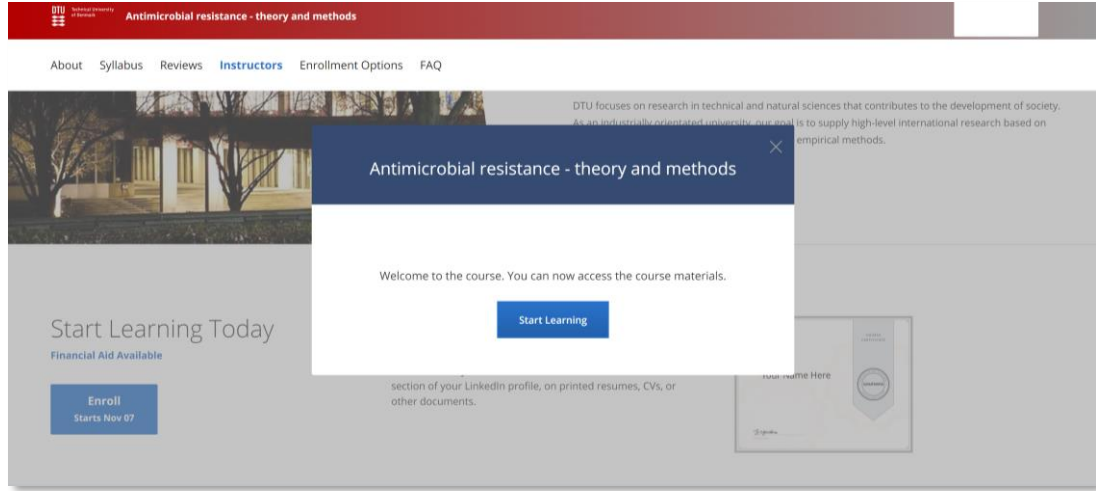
DTU Technical University of Denmark Antimicrobial resistance - theory and methods

About Syllabus Reviews Instructors Enrollment Options FAQ

DTU focuses on research in technical and natural sciences that contributes to the development of society. As an industrially orientated university, our goal is to supply high-level international research based on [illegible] empirical methods.

Antimicrobial resistance - theory and methods

Welcome to the course. You can now access the course materials.

Start Learning

Start Learning Today

Financial Aid Available

Enroll
Starts Nov 07

section of your LinkedIn profile, on printed resumes, CVs, or other documents.

Your Name Here